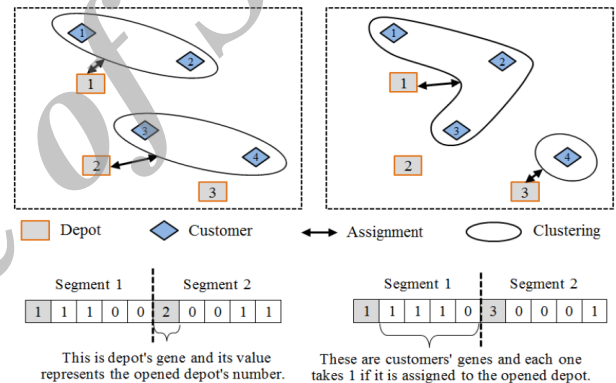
1
2
1
3
2
4
3

1
2
1
3
2
4
3

Depot
Customer
Assignment
Clustering

Segment 1
Segment 2

| 1 | 1 | 1 | 0 | 0 | 2 | 0 | 0 | 1 | 1 |
|---|---|---|---|---|---|---|---|---|---|

Segment 1
Segment 2

| 1 | 1 | 1 | 1 | 0 | 3 | 0 | 0 | 0 | 1 |
|---|---|---|---|---|---|---|---|---|---|

This is depot's gene and its value represents the opened depot's number.

These are customers' genes and each one takes 1 if it is assigned to the opened depot.